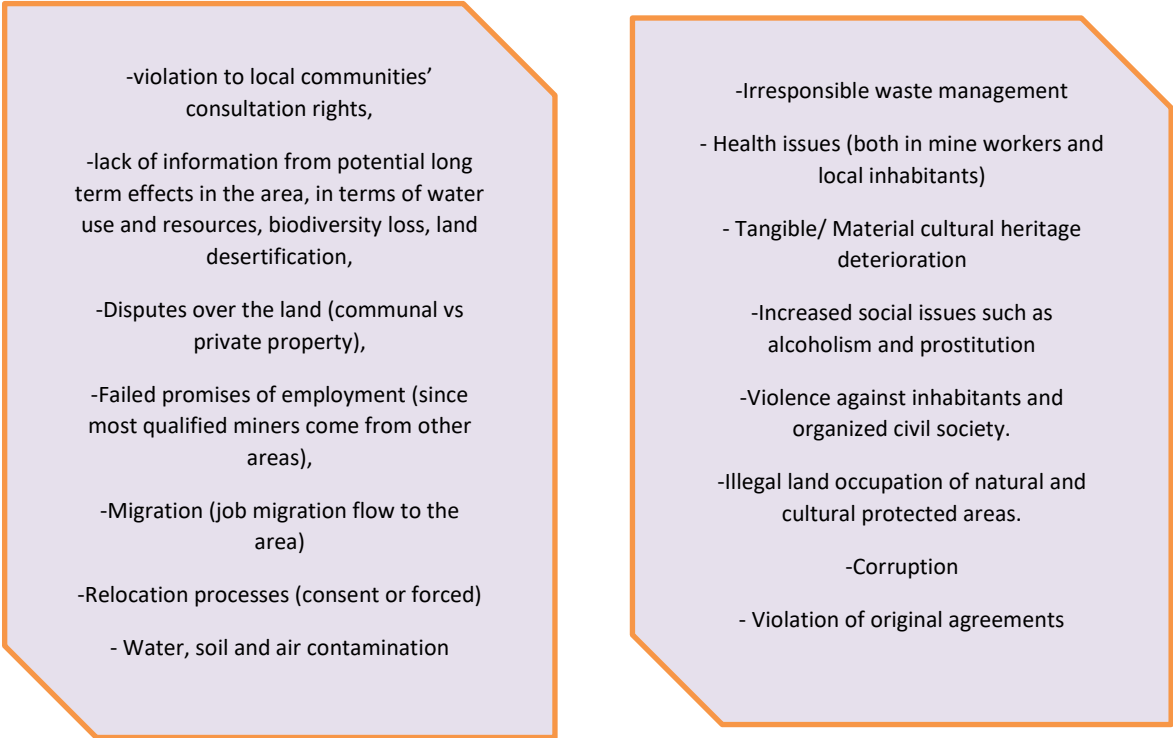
-violation to local communities' consultation rights,

-lack of information from potential long term effects in the area, in terms of water use and resources, biodiversity loss, land desertification,

-Disputes over the land (communal vs private property),

-Failed promises of employment (since most qualified miners come from other areas),

-Migration (job migration flow to the area)

-Relocation processes (consent or forced)

- Water, soil and air contamination

-Irresponsible waste management

- Health issues (both in mine workers and local inhabitants)

- Tangible/ Material cultural heritage deterioration

-Increased social issues such as alcoholism and prostitution

-Violence against inhabitants and organized civil society.

-Illegal land occupation of natural and cultural protected areas.

-Corruption

- Violation of original agreements